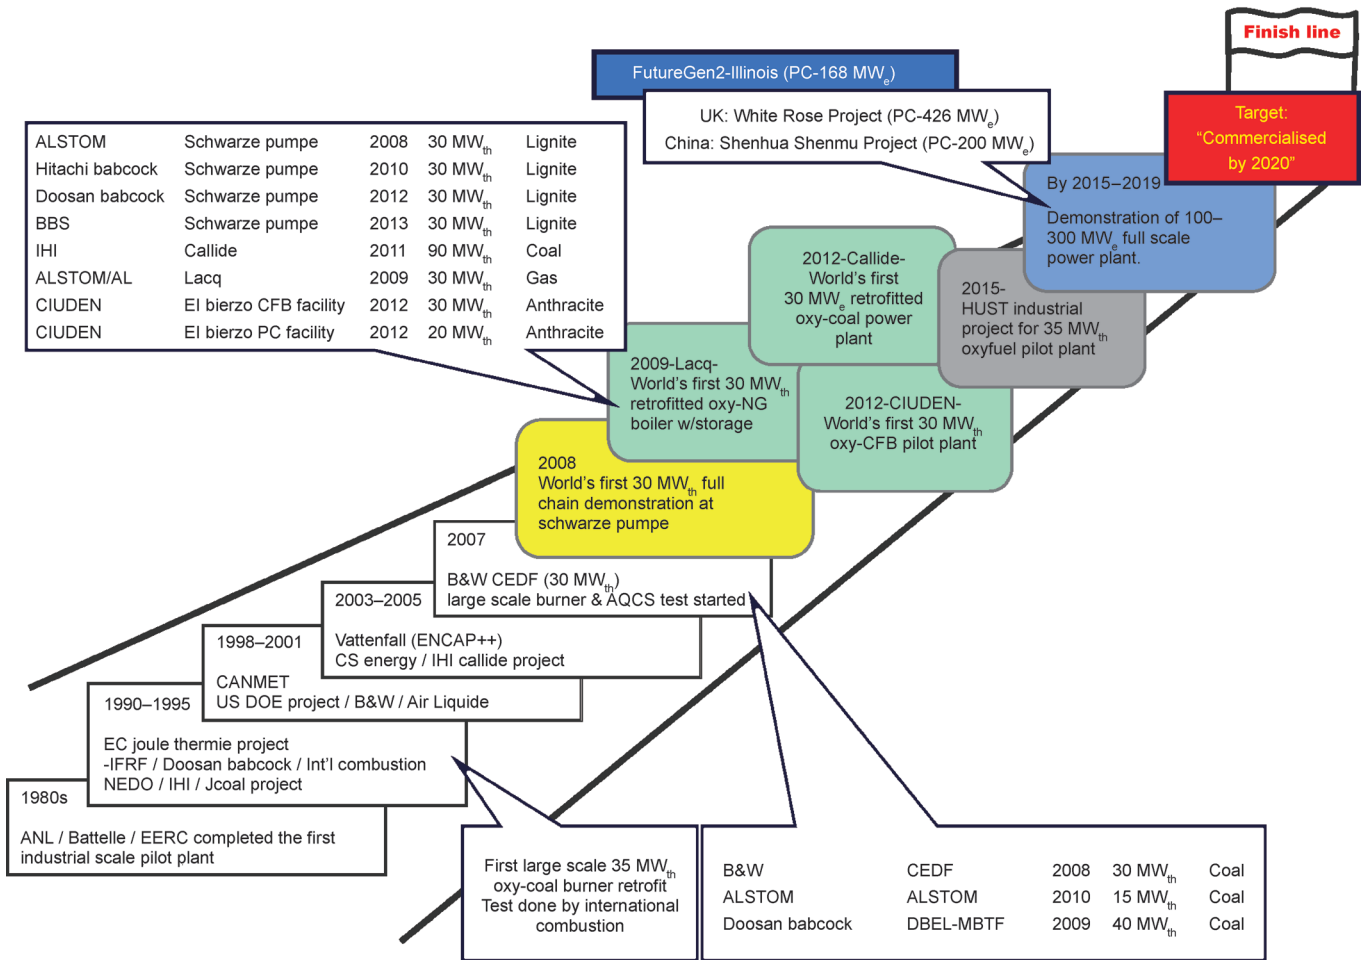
Finish line

FutureGen2-Illinois (PC-168 $MW_e$)

UK: White Rose Project (PC-426 $MW_e$)
China: Shenhua Shenmu Project (PC-200 $MW_e$)

Target: "Commercialised by 2020"

| ALSTOM | Schwarze pumpe | 2008 | 30 $MW_{th}$ | Lignite |
|---|---|---|---|---|
| Hitachi babcock | Schwarze pumpe | 2010 | 30 $MW_{th}$ | Lignite |
| Doosan babcock | Schwarze pumpe | 2012 | 30 $MW_{th}$ | Lignite |
| BBS | Schwarze pumpe | 2013 | 30 $MW_{th}$ | Lignite |
| IHI | Callide | 2011 | 90 $MW_{th}$ | Coal |
| ALSTOM/AL | Lacq | 2009 | 30 $MW_{th}$ | Gas |
| CIUDEN | El bierzo CFB facility | 2012 | 30 $MW_{th}$ | Anthracite |
| CIUDEN | El bierzo PC facility | 2012 | 20 $MW_{th}$ | Anthracite |

By 2015–2019
Demonstration of 100–300 $MW_e$ full scale power plant.

2012-Callide-
World's first 30 $MW_e$ retrofitted oxy-coal power plant

2015-
HUST industrial project for 35 $MW_{th}$ oxyfuel pilot plant

2009-Lacq-
World's first 30 $MW_{th}$ retrofitted oxy-NG boiler w/storage

2012-CIUDEN-
World's first 30 $MW_{th}$ oxy-CFB pilot plant

2008
World's first 30 $MW_{th}$ full chain demonstration at schwarze pumpe

2007
B&W CEDF (30 $MW_{th}$)
large scale burner & AQCS test started

2003–2005
Vattenfall (ENCAP++)
CS energy / IHI callide project

1998–2001
CANMET
US DOE project / B&W / Air Liquide

1990–1995
EC joule thermie project
-IFRF / Doosan babcock / Int'l combustion
NEDO / IHI / Jcoal project

1980s
ANL / Battelle / EERC completed the first industrial scale pilot plant

First large scale 35 $MW_{th}$ oxy-coal burner retrofit
Test done by international combustion

| B&W | CEDF | 2008 | 30 $MW_{th}$ | Coal |
|---|---|---|---|---|
| ALSTOM | ALSTOM | 2010 | 15 $MW_{th}$ | Coal |
| Doosan babcock | DBEL-MBTF | 2009 | 40 $MW_{th}$ | Coal |